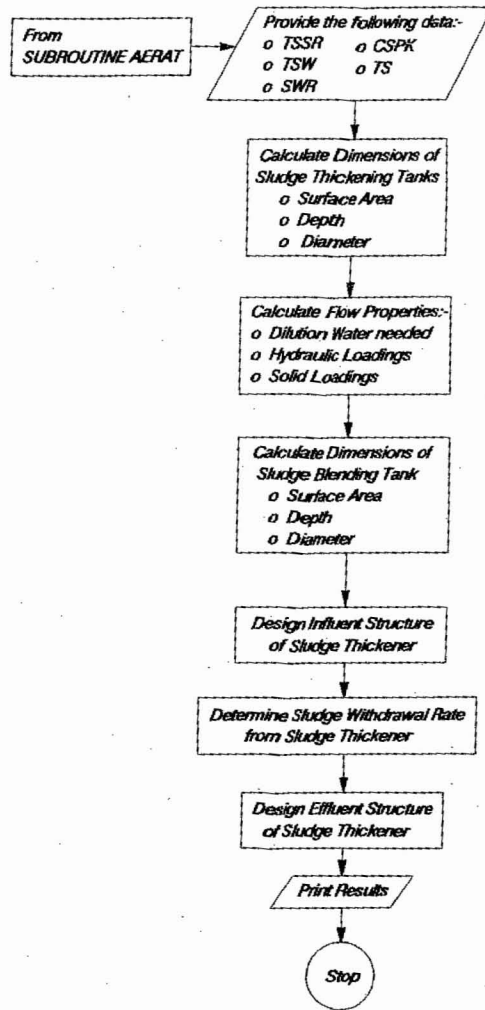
From SUBROUTINE AERAT

Provide the following data:-
o TSSR
o TSW
o SWR
o CSPK
o TS

Calculate Dimensions of Sludge Thickening Tanks
o Surface Area
o Depth
o Diameter

Calculate Flow Properties:-
o Dilution Water needed
o Hydraulic Loadings
o Solid Loadings

Calculate Dimensions of Sludge Blending Tank
o Surface Area
o Depth
o Diameter

Design Influent Structure of Sludge Thickener

Determine Sludge Withdrawal Rate from Sludge Thickener

Design Effluent Structure of Sludge Thickener

Print Results

Stop